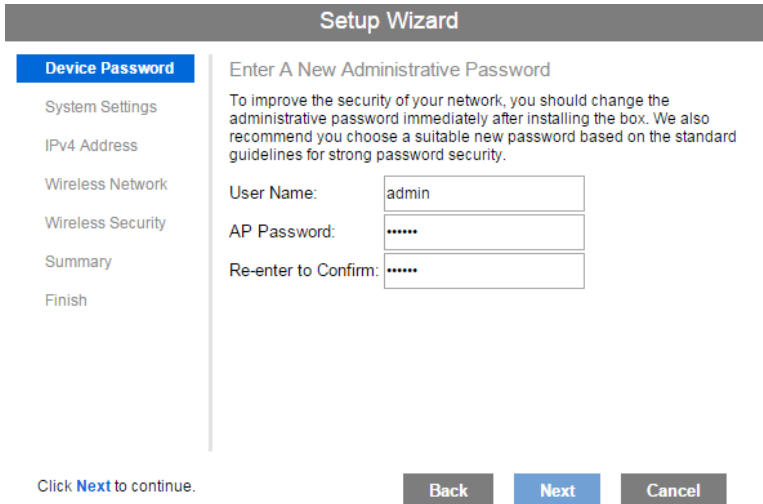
Setup Wizard

Device Password
System Settings
IPv4 Address
Wireless Network
Wireless Security
Summary
Finish

Enter A New Administrative Password

To improve the security of your network, you should change the administrative password immediately after installing the box. We also recommend you choose a suitable new password based on the standard guidelines for strong password security.

User Name: admin
AP Password: ••••••
Re-enter to Confirm: ••••••

Click Next to continue.

Back Next Cancel